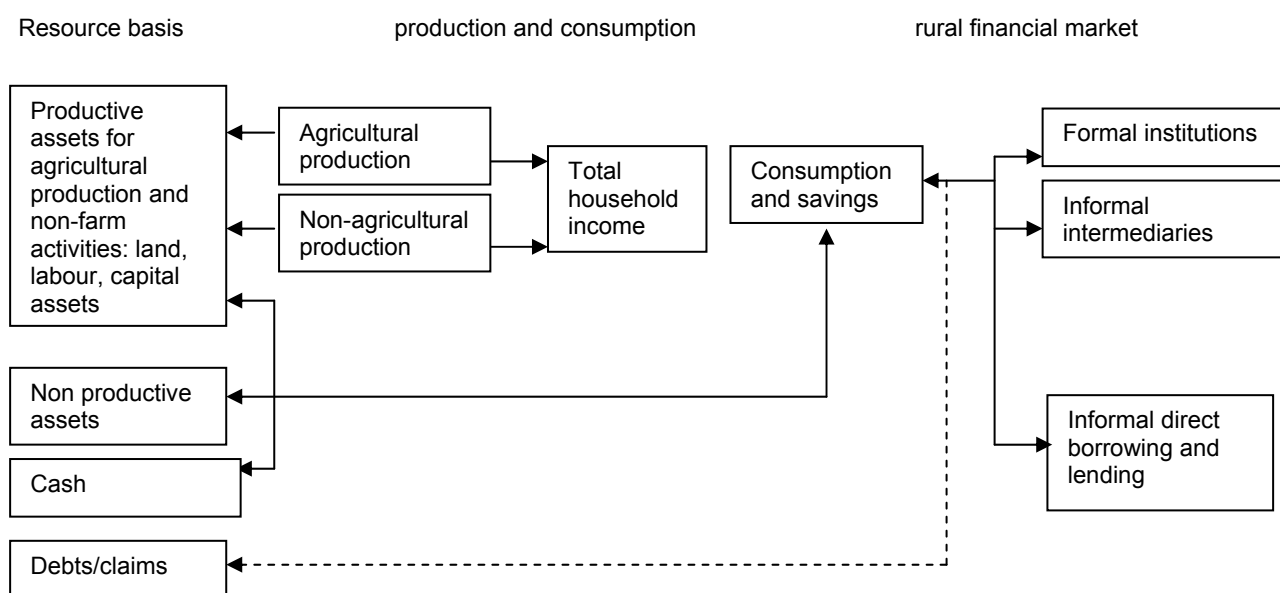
Resource basis

production and consumption

rural financial market

Productive assets for agricultural production and non-farm activities: land, labour, capital assets

Agricultural production

Non-agricultural production

Total household income

Consumption and savings

Formal institutions

Informal intermediaries

Informal direct borrowing and lending

Non productive assets

Cash

Debts/claims